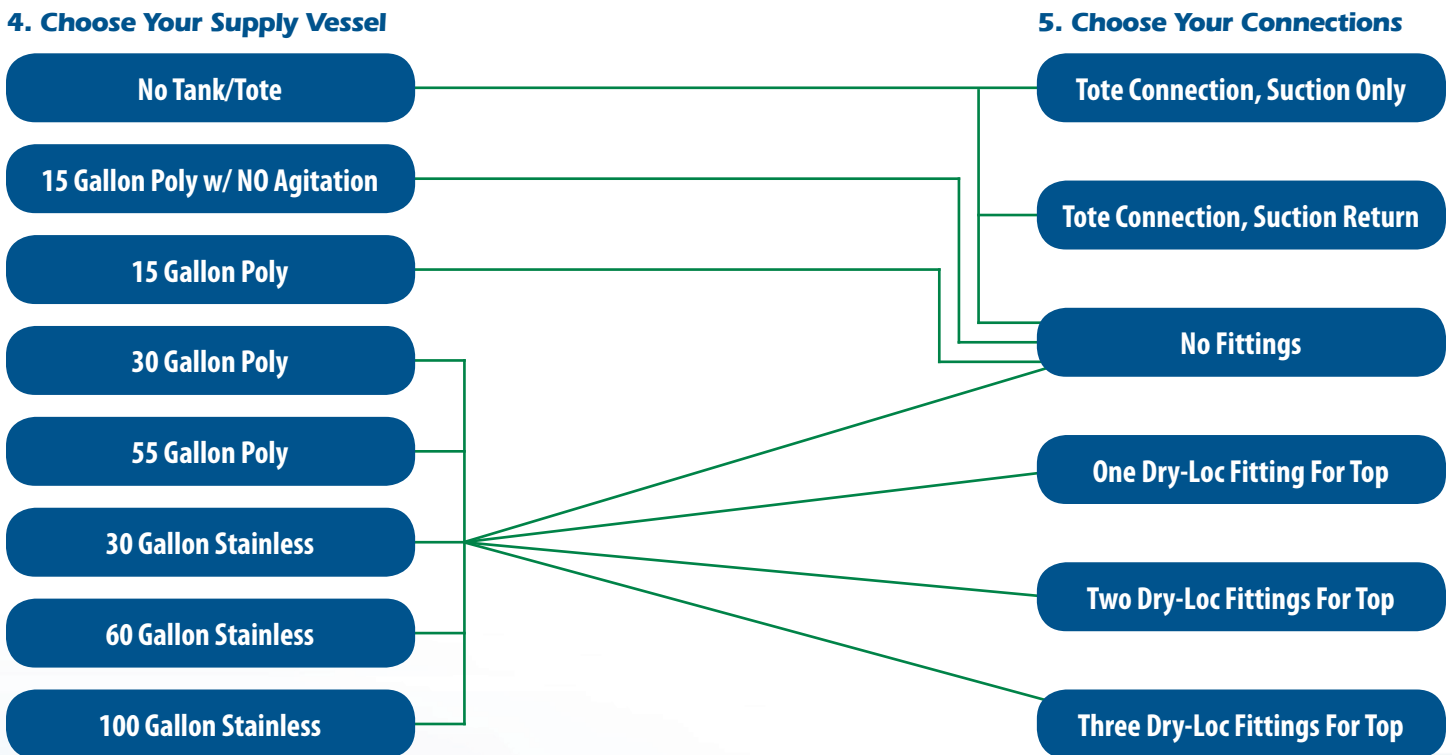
4. Choose Your Supply Vessel

No Tank/Tote

15 Gallon Poly w/ NO Agitation

15 Gallon Poly

30 Gallon Poly

55 Gallon Poly

30 Gallon Stainless

60 Gallon Stainless

100 Gallon Stainless

5. Choose Your Connections

Tote Connection, Suction Only

Tote Connection, Suction Return

No Fittings

One Dry-Loc Fitting For Top

Two Dry-Loc Fittings For Top

Three Dry-Loc Fittings For Top